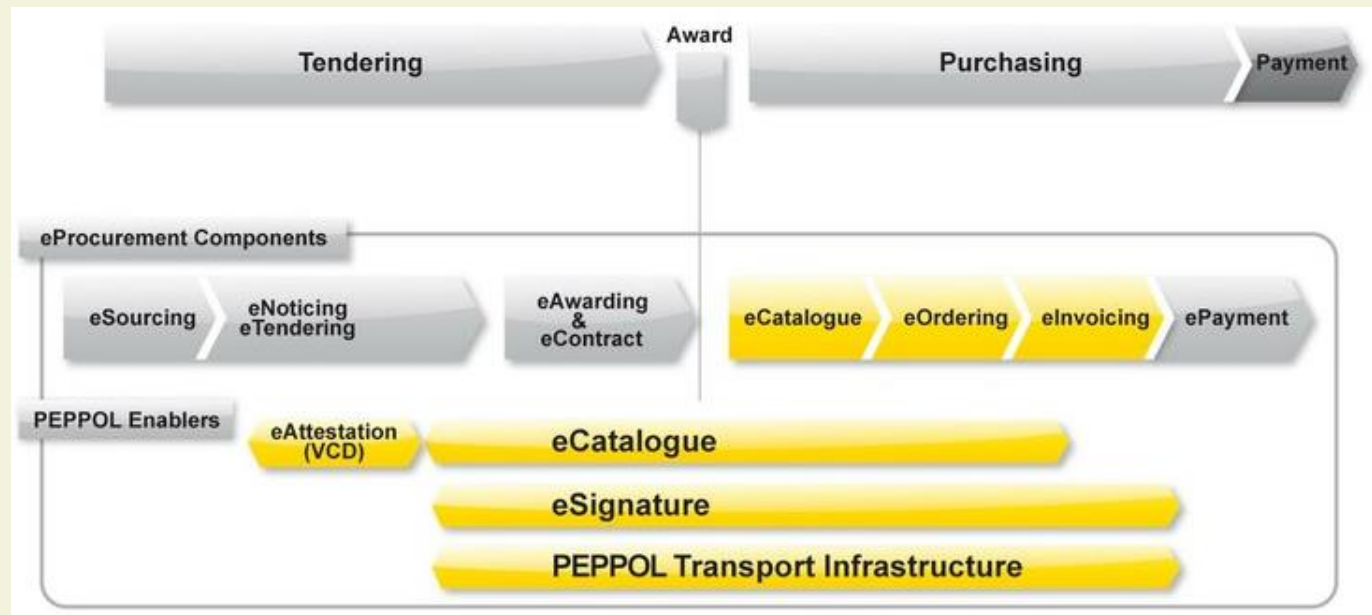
Tendering

Award

Purchasing

Payment

eProcurement Components

eSourcing

eNoticing
eTendering

eAwarding
&
eContract

eCatalogue

eOrdering

eInvoicing

ePayment

PEPPOL Enablers

eAttestation
(VCD)

eCatalogue

eSignature

PEPPOL Transport Infrastructure